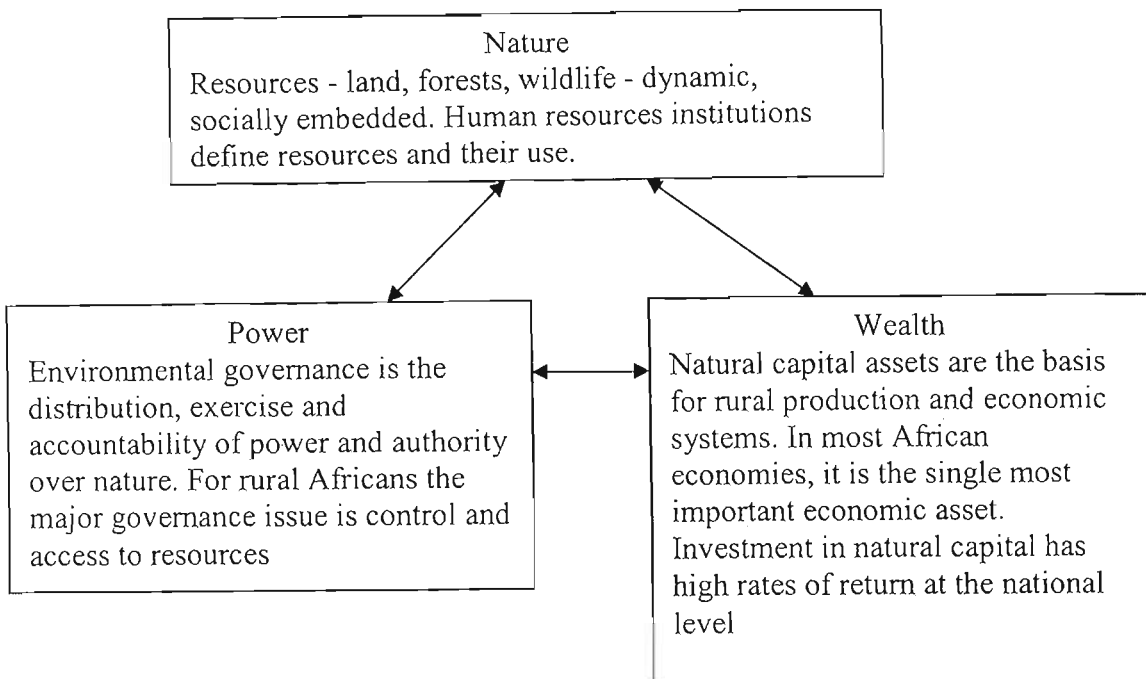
Nature
Resources - land, forests, wildlife - dynamic, socially embedded. Human resources institutions define resources and their use.

Power
Environmental governance is the distribution, exercise and accountability of power and authority over nature. For rural Africans the major governance issue is control and access to resources

Wealth
Natural capital assets are the basis for rural production and economic systems. In most African economies, it is the single most important economic asset. Investment in natural capital has high rates of return at the national level